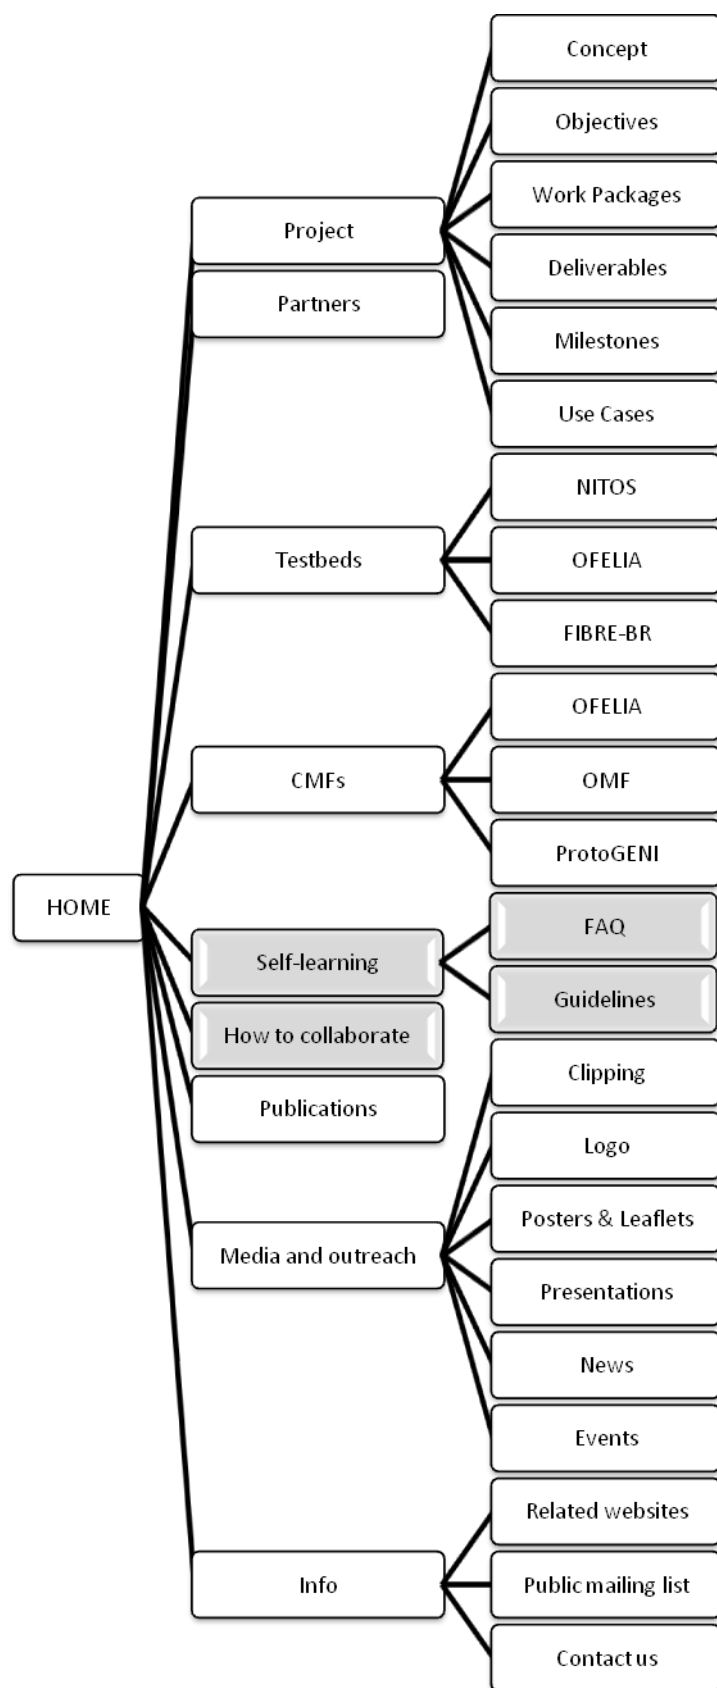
HOME

Project
Concept
Objectives
Work Packages
Deliverables
Milestones
Use Cases

Partners

Testbeds
NITOS
OFELIA
FIBRE-BR

CMFs
OFELIA
OMF
ProtoGENI

Self-learning
FAQ
Guidelines

How to collaborate

Publications

Media and outreach
Clipping
Logo
Posters & Leaflets
Presentations
News
Events

Info
Related websites
Public mailing list
Contact us